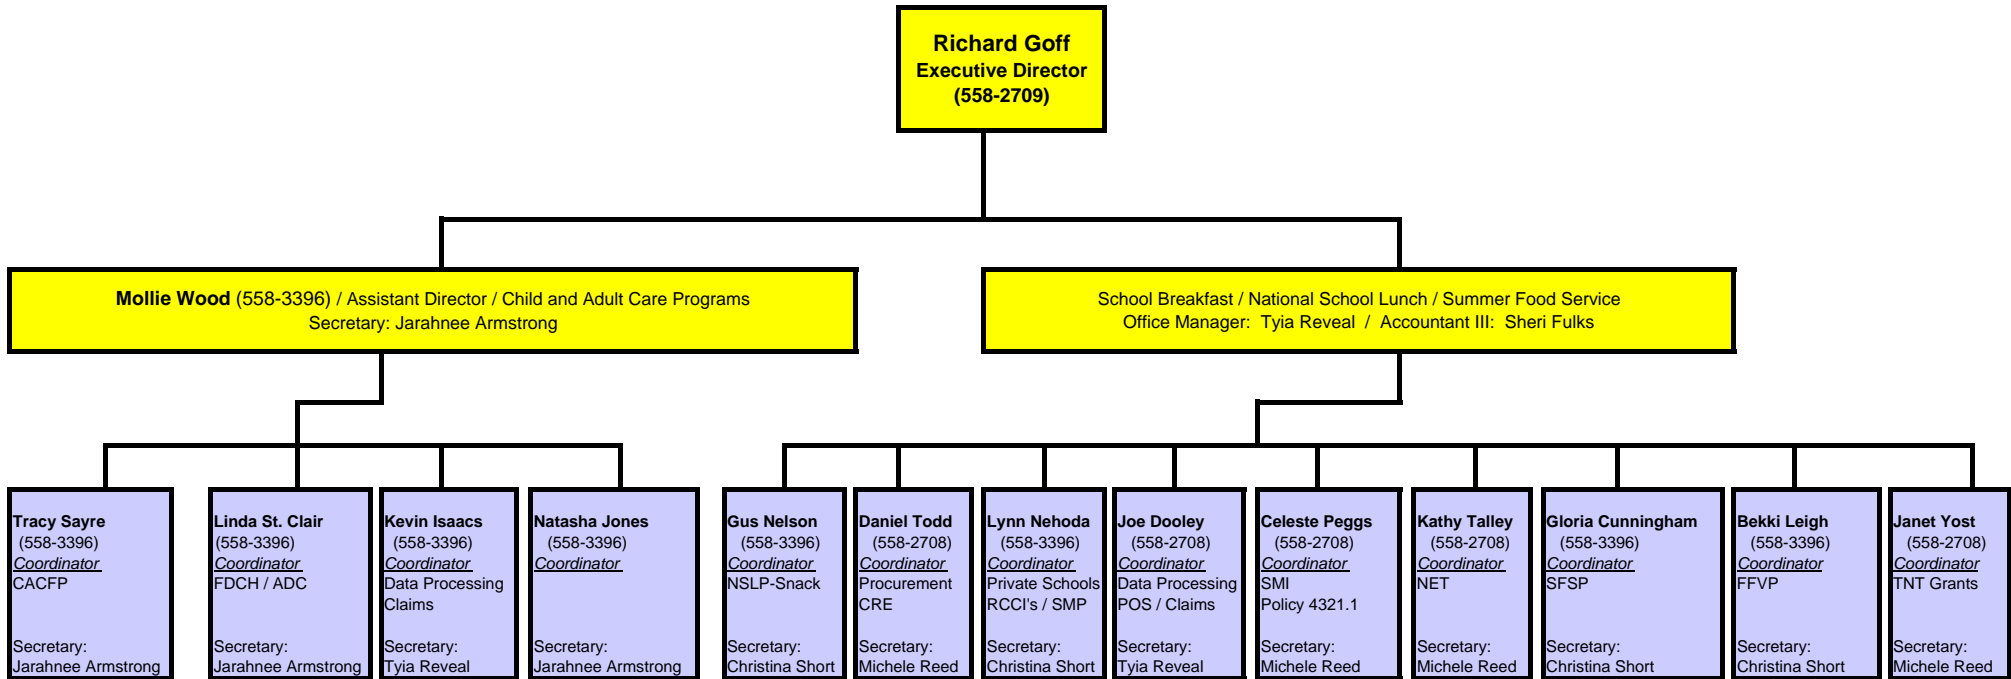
Richard Goff
Executive Director
(558-2709)

Mollie Wood (558-3396) / Assistant Director / Child and Adult Care Programs
Secretary: Jarahnee Armstrong

School Breakfast / National School Lunch / Summer Food Service
Office Manager: Tyia Reveal / Accountant III: Sheri Fulks

Tracy Sayre
(558-3396)
Coordinator
CACFP
Secretary:
Jarahnee Armstrong

Linda St. Clair
(558-3396)
Coordinator
FDCH / ADC
Secretary:
Jarahnee Armstrong

Kevin Isaacs
(558-3396)
Coordinator
Data Processing
Claims
Secretary:
Tyia Reveal

Natasha Jones
(558-3396)
Coordinator
Secretary:
Jarahnee Armstrong

Gus Nelson
(558-3396)
Coordinator
NSLP-Snack
Secretary:
Christina Short

Daniel Todd
(558-2708)
Coordinator
Procurement
CRE
Secretary:
Michele Reed

Lynn Nehoda
(558-3396)
Coordinator
Private Schools
RCCI's / SMP
Secretary:
Christina Short

Joe Dooley
(558-2708)
Coordinator
Data Processing
POS / Claims
Secretary:
Tyia Reveal

Celeste Peggs
(558-2708)
Coordinator
SMI
Policy 4321.1
Secretary:
Michele Reed

Kathy Talley
(558-2708)
Coordinator
NET
Secretary:
Michele Reed

Gloria Cunningham
(558-3396)
Coordinator
SFSP
Secretary:
Christina Short

Bekki Leigh
(558-3396)
Coordinator
FFVP
Secretary:
Christina Short

Janet Yost
(558-2708)
Coordinator
TNT Grants
Secretary:
Michele Reed